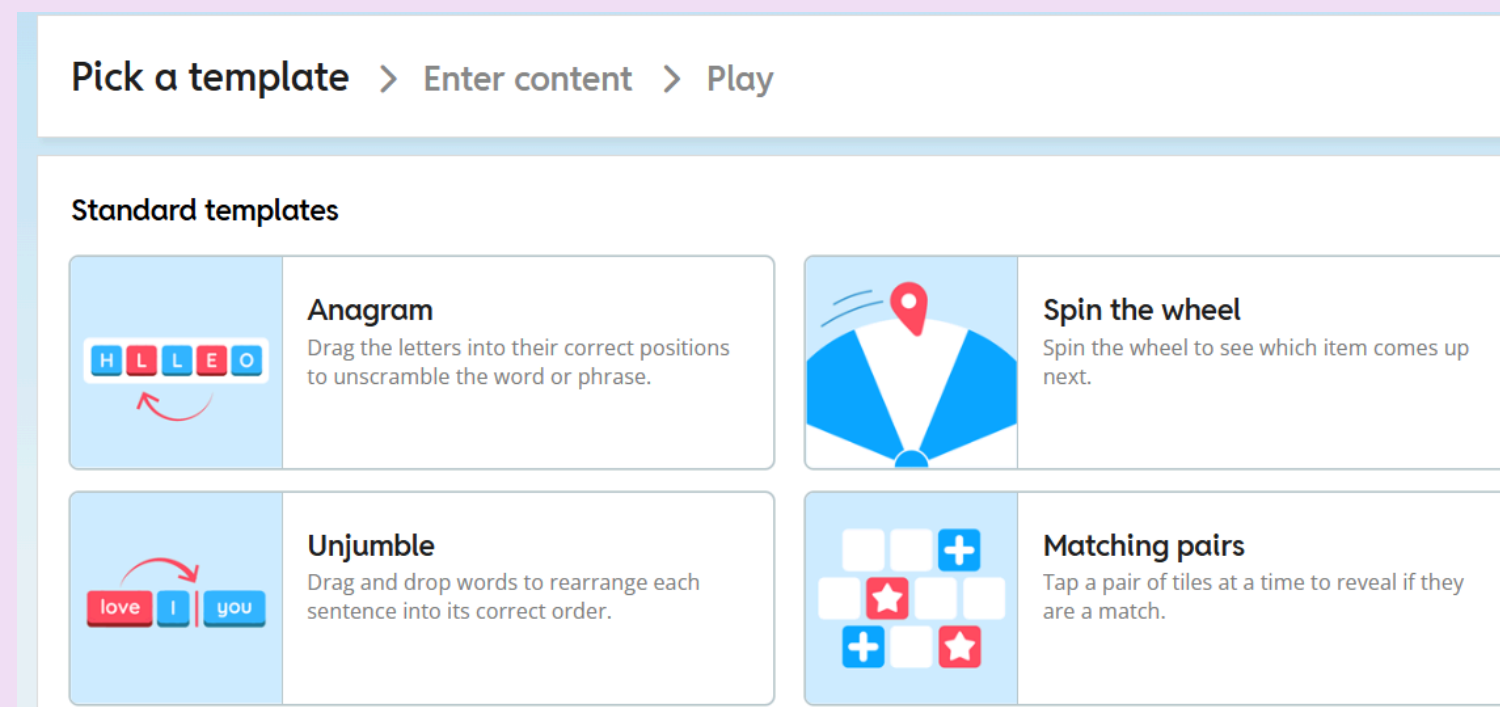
Pick a template > Enter content > Play

Standard templates

H L L E O

Anagram
Drag the letters into their correct positions to unscramble the word or phrase.

Spin the wheel
Spin the wheel to see which item comes up next.

love I you

Unjumble
Drag and drop words to rearrange each sentence into its correct order.

Matching pairs
Tap a pair of tiles at a time to reveal if they are a match.